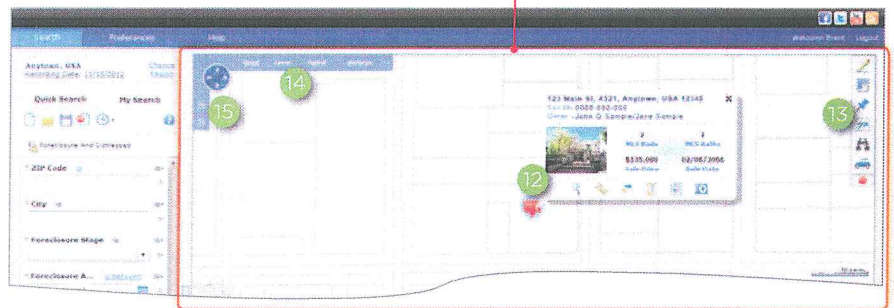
Search Preferences Help Welcome Brent Logout

Anytown, USA
Recording Date: 12/18/2012
Change
Reset

Quick Search
My Search

Foreclosure And Distressed

ZIP Code

City

Foreclosure Stage

Foreclosure A...

Road Aerial Hybrid

14

15

123 Main St, 4321, Anytown, USA 12345
Parcel ID: 0000-000-000
Owner: John Q Sample/Jane Sample

3
MLS Beds
2
MLS Baths
$335,000
Sale Price
02/08/2006
Sale Date

12

13